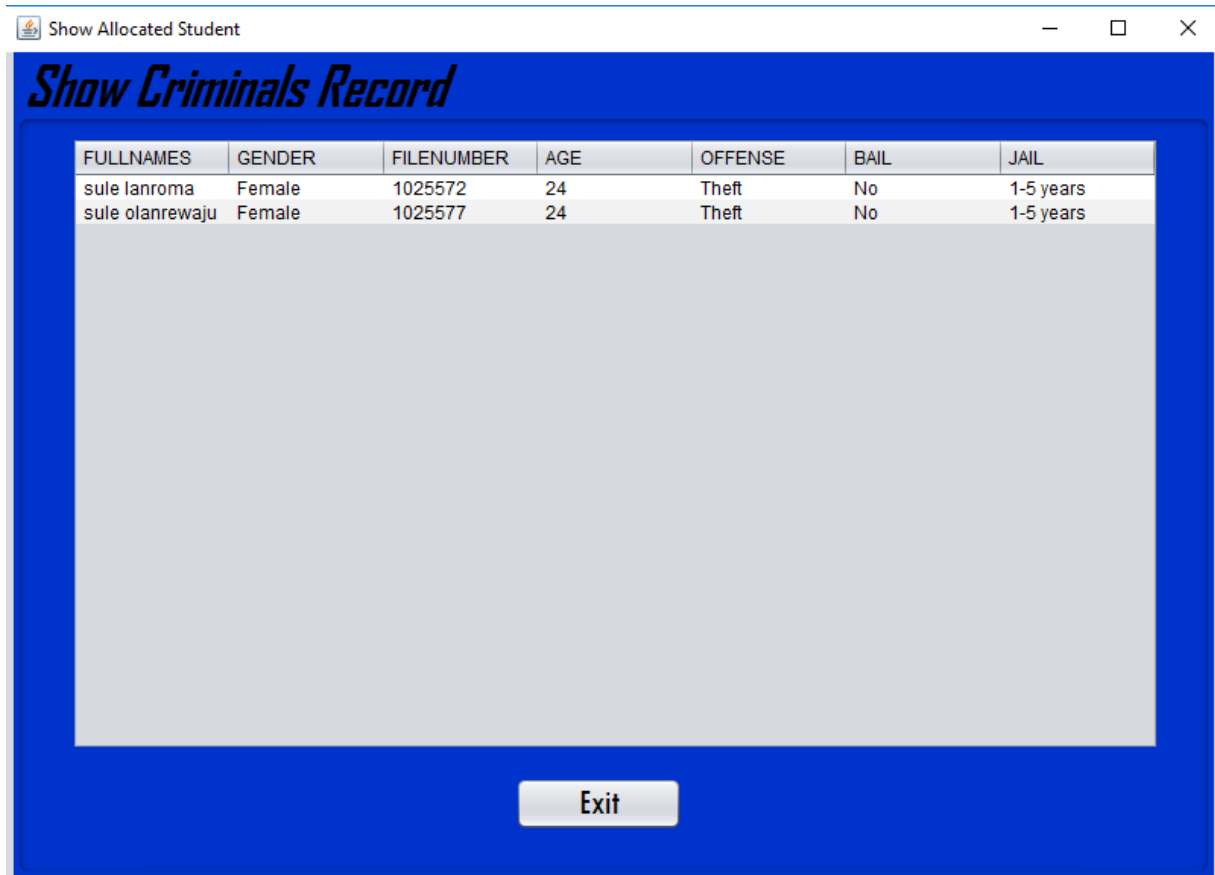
Show Allocated Student

Show Criminals Record

| FULLNAMES | GENDER | FILENUMBER | AGE | OFFENSE | BAIL | JAIL |
|---|---|---|---|---|---|---|
| sule lanroma | Female | 1025572 | 24 | Theft | No | 1-5 years |
| sule olanrewaju | Female | 1025577 | 24 | Theft | No | 1-5 years |

Exit